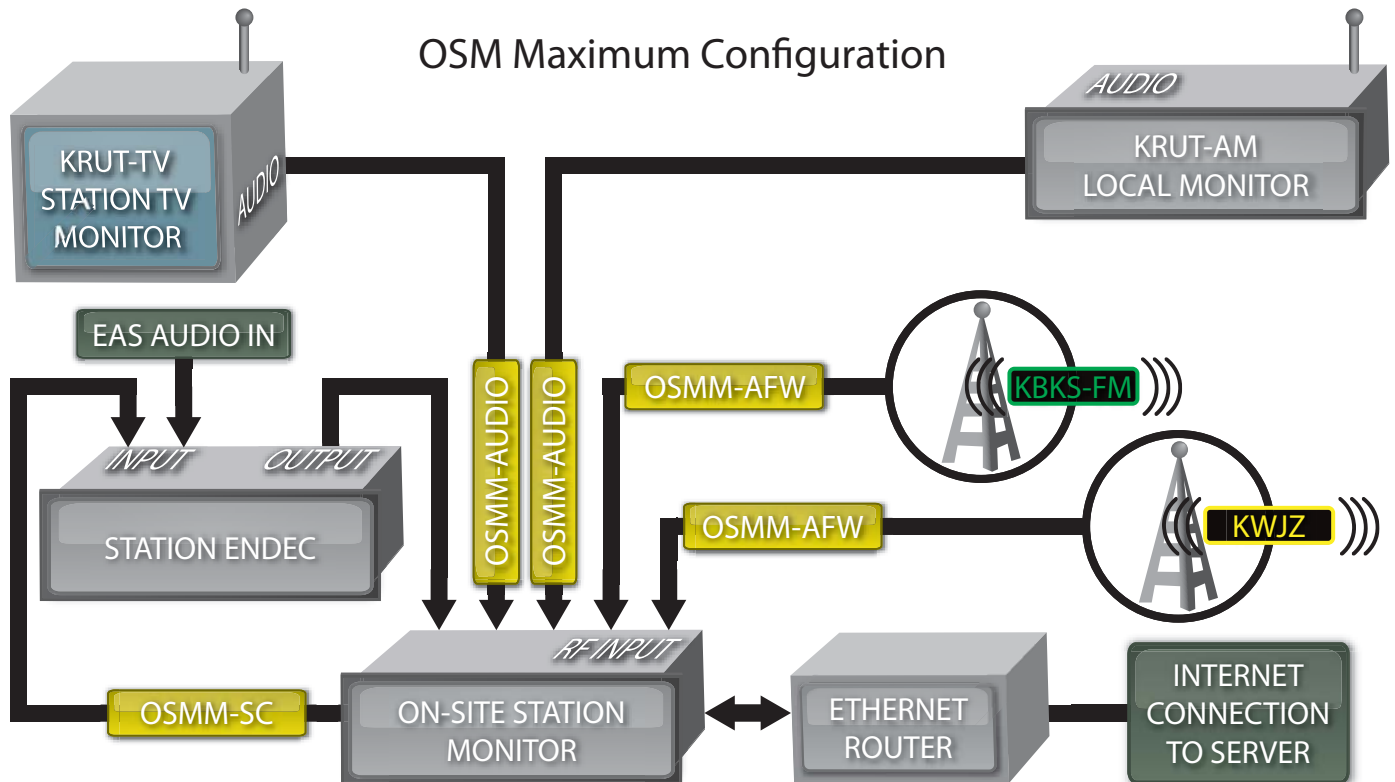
OSM Maximum Configuration

KRUT-TV STATION TV MONITOR

AUDIO

AUDIO

KRUT-AM LOCAL MONITOR

EAS AUDIO IN

OSMM-AUDIO

OSMM-AUDIO

OSMM-AFW

KBKS-FM

OSMM-AFW

KWJZ

INPUT

OUTPUT

STATION ENDEC

RF INPUT

OSMM-SC

ON-SITE STATION MONITOR

ETHERNET ROUTER

INTERNET CONNECTION TO SERVER